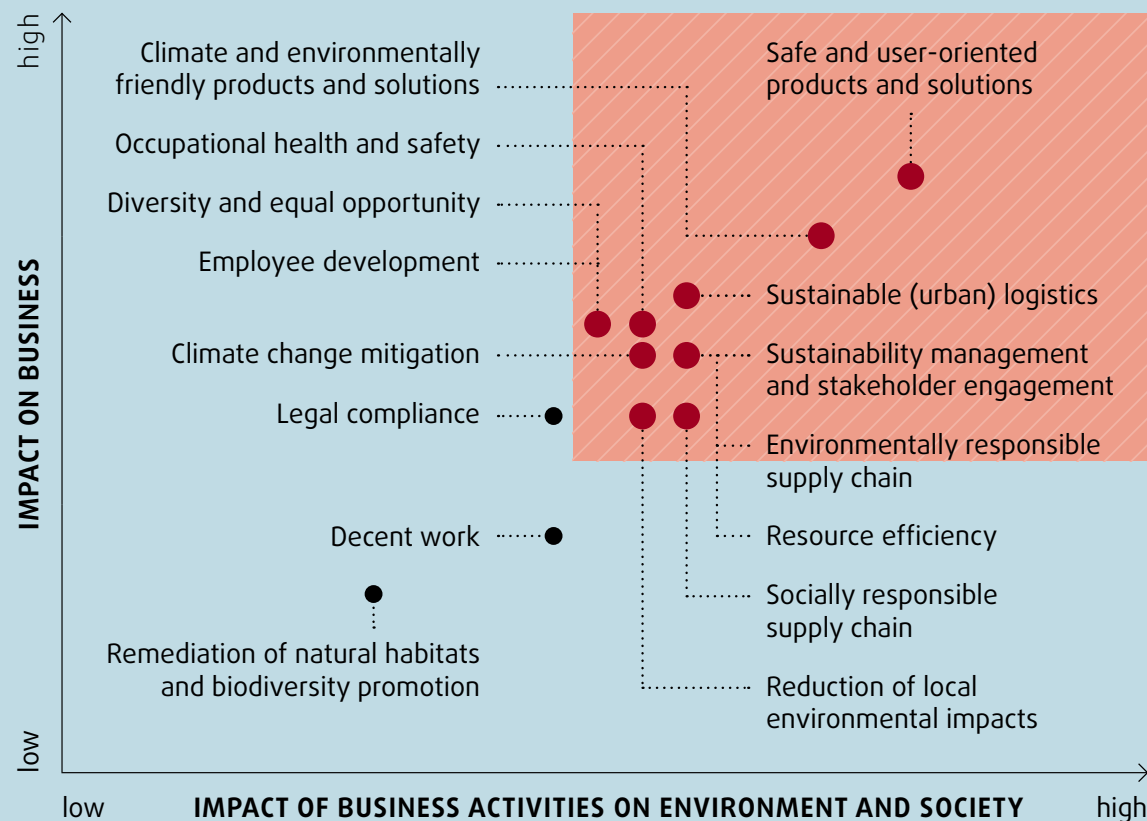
high

IMPACT ON BUSINESS

low

Climate and environmentally friendly products and solutions

Occupational health and safety

Diversity and equal opportunity

Employee development

Climate change mitigation

Legal compliance

Decent work

Remediation of natural habitats and biodiversity promotion

Safe and user-oriented products and solutions

Sustainable (urban) logistics

Sustainability management and stakeholder engagement

Environmentally responsible supply chain

Resource efficiency

Socially responsible supply chain

Reduction of local environmental impacts

low

IMPACT OF BUSINESS ACTIVITIES ON ENVIRONMENT AND SOCIETY

high